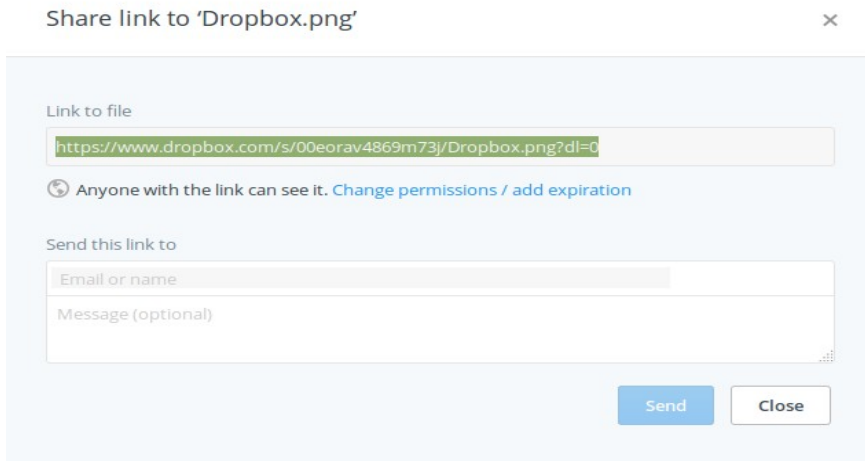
Share link to 'Dropbox.png'

×

Link to file

https://www.dropbox.com/s/00eorav4869m73j/Dropbox.png?dl=0

Anyone with the link can see it. Change permissions / add expiration

Send this link to

Email or name

Message (optional)

Send

Close